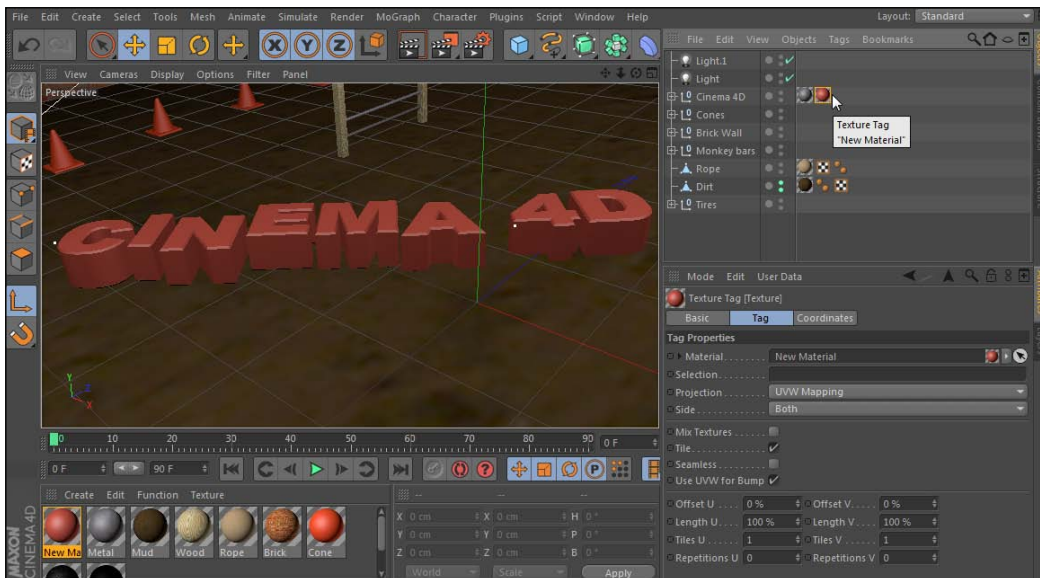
File Edit Create Select Tools Mesh Animate Simulate Render MoGraph Character Plugins Script Window Help

Layout: Standard

View Cameras Display Options Filter Panel

Perspective

CINEMA 4D

File Edit View Objects Tags Bookmarks

Light.1
Light
Cinema 4D
Cones
Brick Wall
Monkey bars
Rope
Dirt
Tires

Texture Tag
"New Material"

Mode Edit User Data

Texture Tag [Texture]

Basic Tag Coordinates

Tag Properties

Material . . . . . . . . New Material
Selection . . . . . . . .
Projection . . . . . . . UVW Mapping
Side . . . . . . . . . . . Both

Mix Textures . . . . .
Tile . . . . . . . . . . . ✓
Seamless . . . . . . . .
Use UVW for Bump ✓

Offset U . . . . 0 % Offset V . . . . 0 %
Length U . . . . 100 % Length V . . . . 100 %
Tiles U . . . . 1 Tiles V . . . . 1
Repetitions U 0 Repetitions V 0

0 10 20 30 40 50 60 70 80 90 0 F

0 F 90 F

Create Edit Function Texture

New Ma Metal Mud Wood Rope Brick Cone

MAXON CINEMA 4D

X 0 cm X 0 cm H 0°
Y 0 cm Y 0 cm P 0°
Z 0 cm Z 0 cm B 0°

World Scale Apply